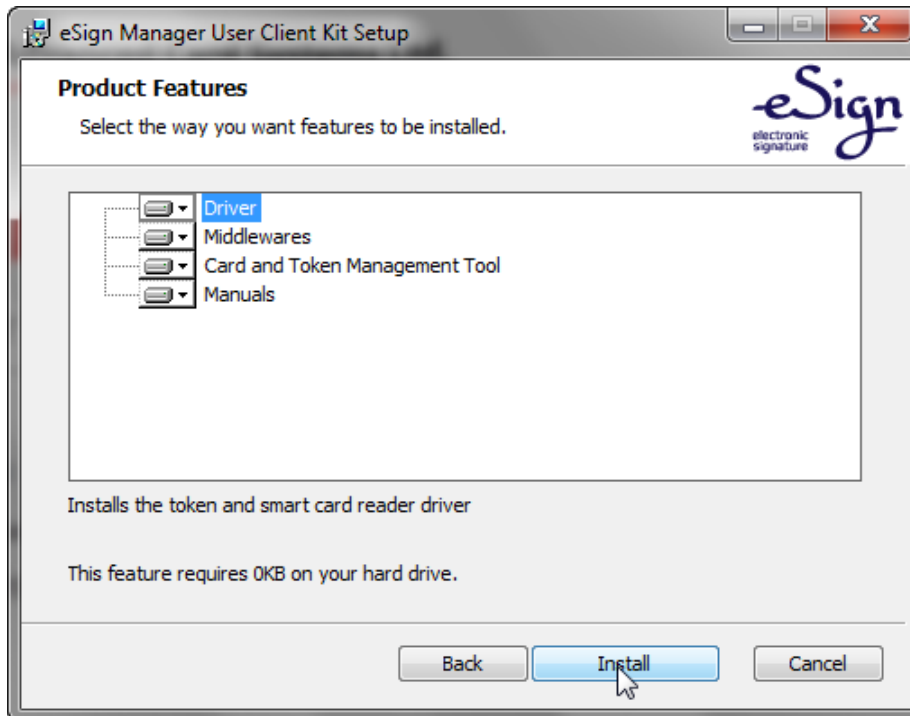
eSign Manager User Client Kit Setup

Product Features

Select the way you want features to be installed.

eSign
electronic signature

Driver
Middlewares
Card and Token Management Tool
Manuals

Installs the token and smart card reader driver

This feature requires 0KB on your hard drive.

Back
Install
Cancel